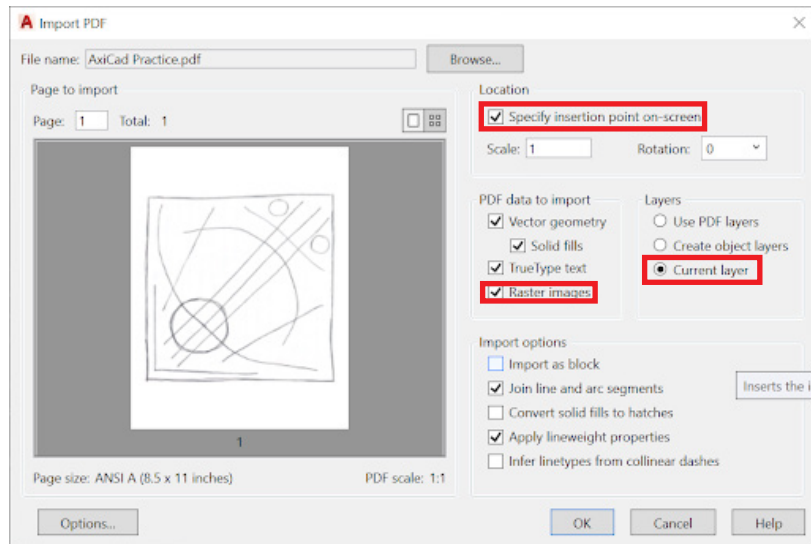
Import PDF

File name: AxiCad Practice.pdf
Browse...

Page to import
Page: 1 Total: 1

1

Page size: ANSI A (8.5 x 11 inches)
PDF scale: 1:1

Location
Specify insertion point on-screen
Scale: 1
Rotation: 0

PDF data to import
Vector geometry
Solid fills
TrueType text
Raster images

Layers
Use PDF layers
Create object layers
Current layer

Import options
Import as block
Join line and arc segments
Convert solid fills to hatches
Apply lineweight properties
Infer linetypes from collinear dashes

Inserts the i

Options...
OK
Cancel
Help